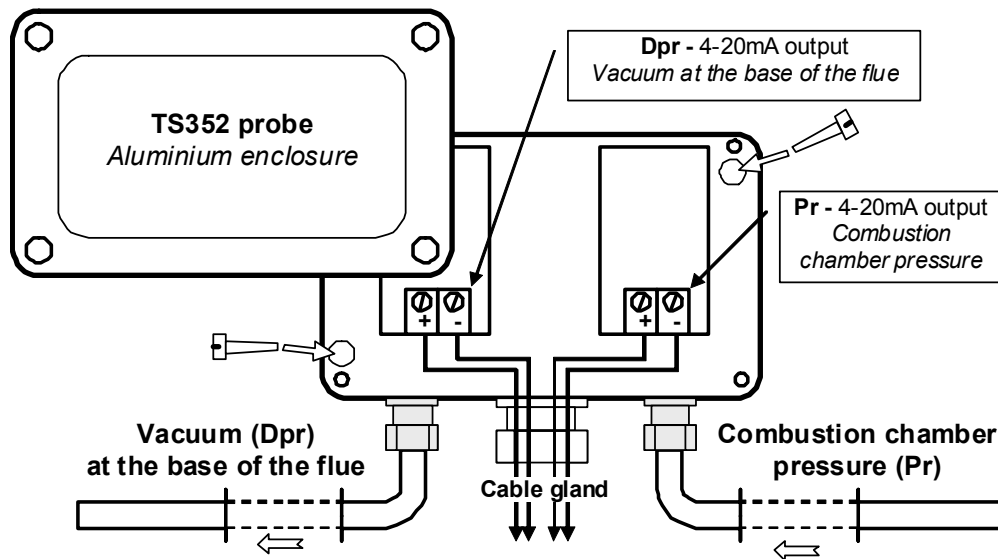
TS352 probe
Aluminium enclosure

Dpr - 4-20mA output
Vacuum at the base of the flue

Pr - 4-20mA output
Combustion chamber pressure

+ -

+ -

Vacuum (Dpr) at the base of the flue

Cable gland

Combustion chamber pressure (Pr)